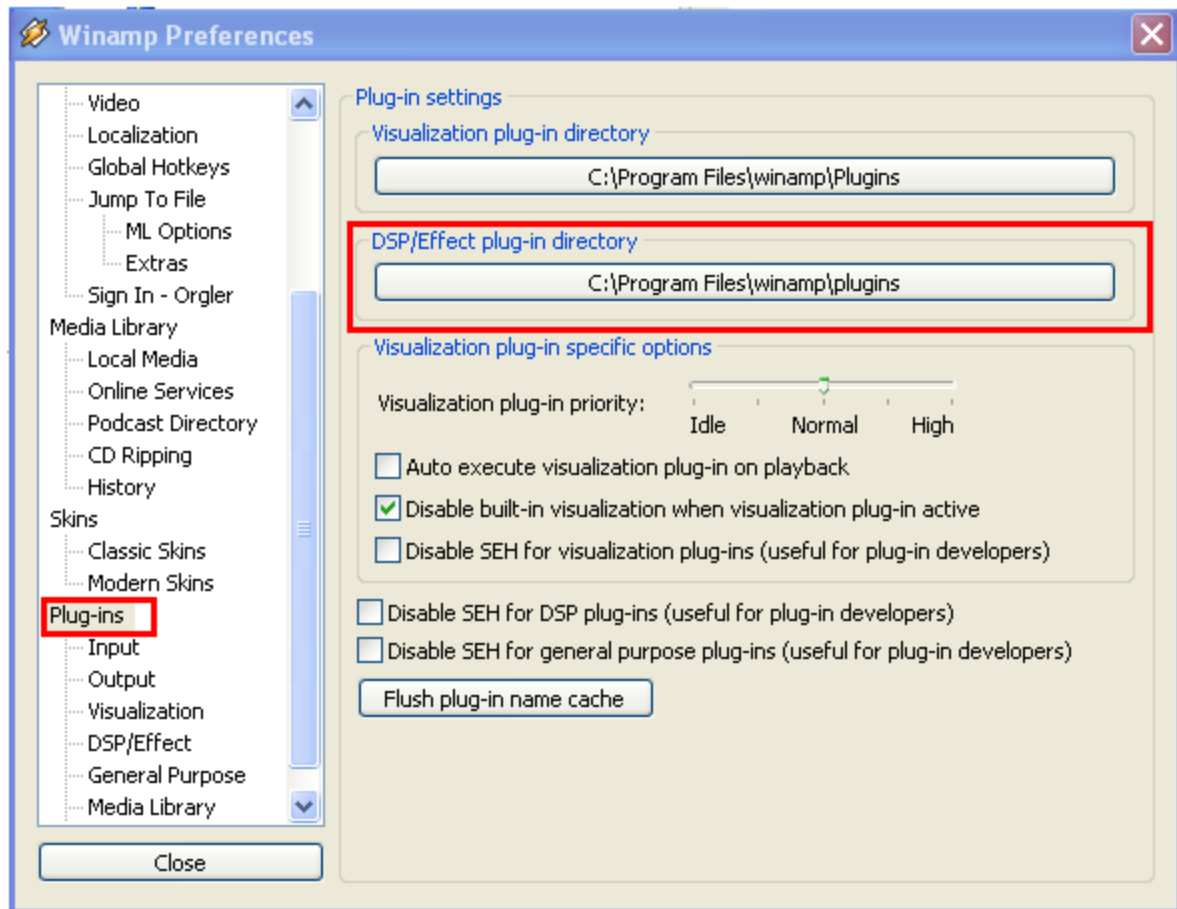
Winamp Preferences

Video
Localization
Global Hotkeys
Jump To File
ML Options
Extras
Sign In - Orgler
Media Library
Local Media
Online Services
Podcast Directory
CD Ripping
History
Skins
Classic Skins
Modern Skins
Plug-ins
Input
Output
Visualization
DSP/Effect
General Purpose
Media Library

Close

Plug-in settings

Visualization plug-in directory

C:\Program Files\winamp\Plugins

DSP/Effect plug-in directory

C:\Program Files\winamp\plugins

Visualization plug-in specific options

Visualization plug-in priority:

Idle Normal High

Auto execute visualization plug-in on playback

Disable built-in visualization when visualization plug-in active

Disable SEH for visualization plug-ins (useful for plug-in developers)

Disable SEH for DSP plug-ins (useful for plug-in developers)

Disable SEH for general purpose plug-ins (useful for plug-in developers)

Flush plug-in name cache